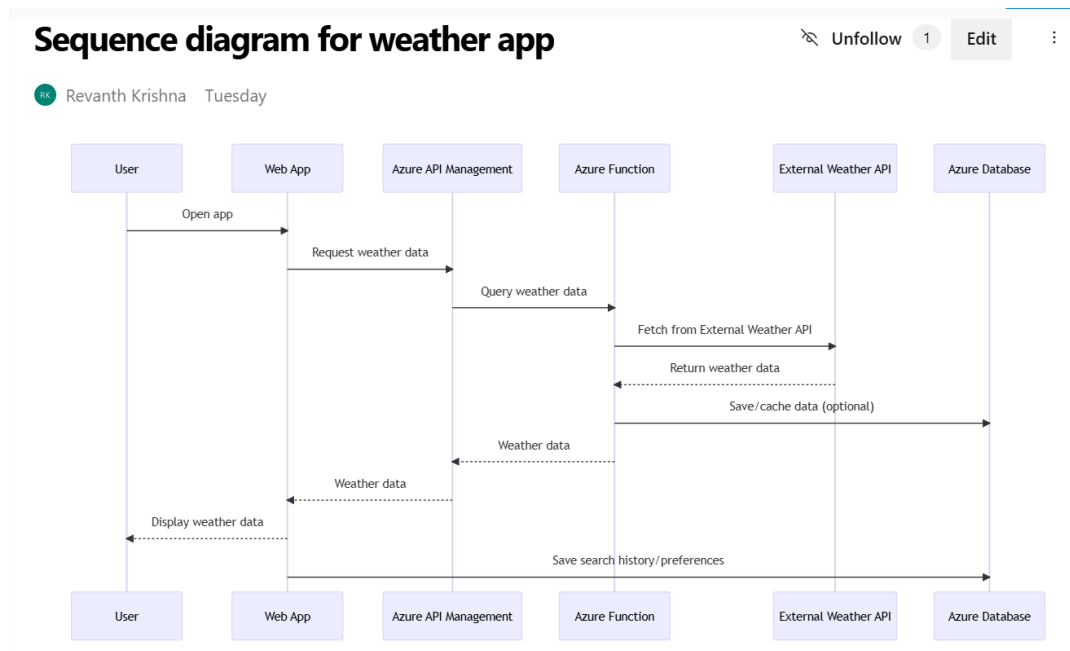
Sequence diagram for weather app

Unfollow 1 Edit

RK Revanth Krishna Tuesday

User
Web App
Azure API Management
Azure Function
External Weather API
Azure Database

Open app
Request weather data
Query weather data
Fetch from External Weather API
Return weather data
Save/cache data (optional)
Weather data
Weather data
Display weather data
Save search history/preferences

User
Web App
Azure API Management
Azure Function
External Weather API
Azure Database